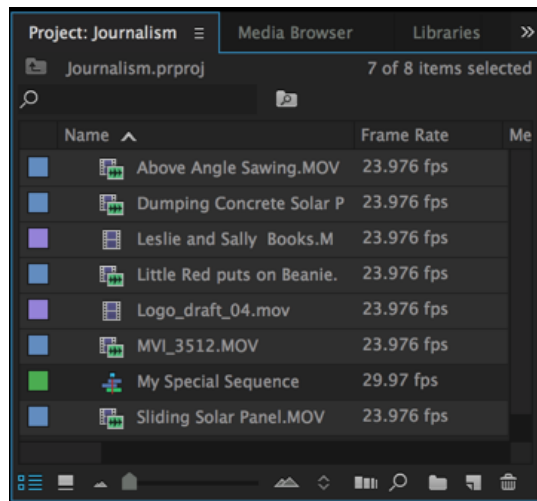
Project: Journalism ≡ Media Browser Libraries »

Journalism.prproj 7 of 8 items selected

| Name ^ | Frame Rate | Me |
|---|---|---|
| Above Angle Sawing.MOV | 23.976 fps | |
| Dumping Concrete Solar P | 23.976 fps | |
| Leslie and Sally Books.M | 23.976 fps | |
| Little Red puts on Beanie. | 23.976 fps | |
| Logo_draft_04.mov | 23.976 fps | |
| MVI_3512.MOV | 23.976 fps | |
| My Special Sequence | 29.97 fps | |
| Sliding Solar Panel.MOV | 23.976 fps | |